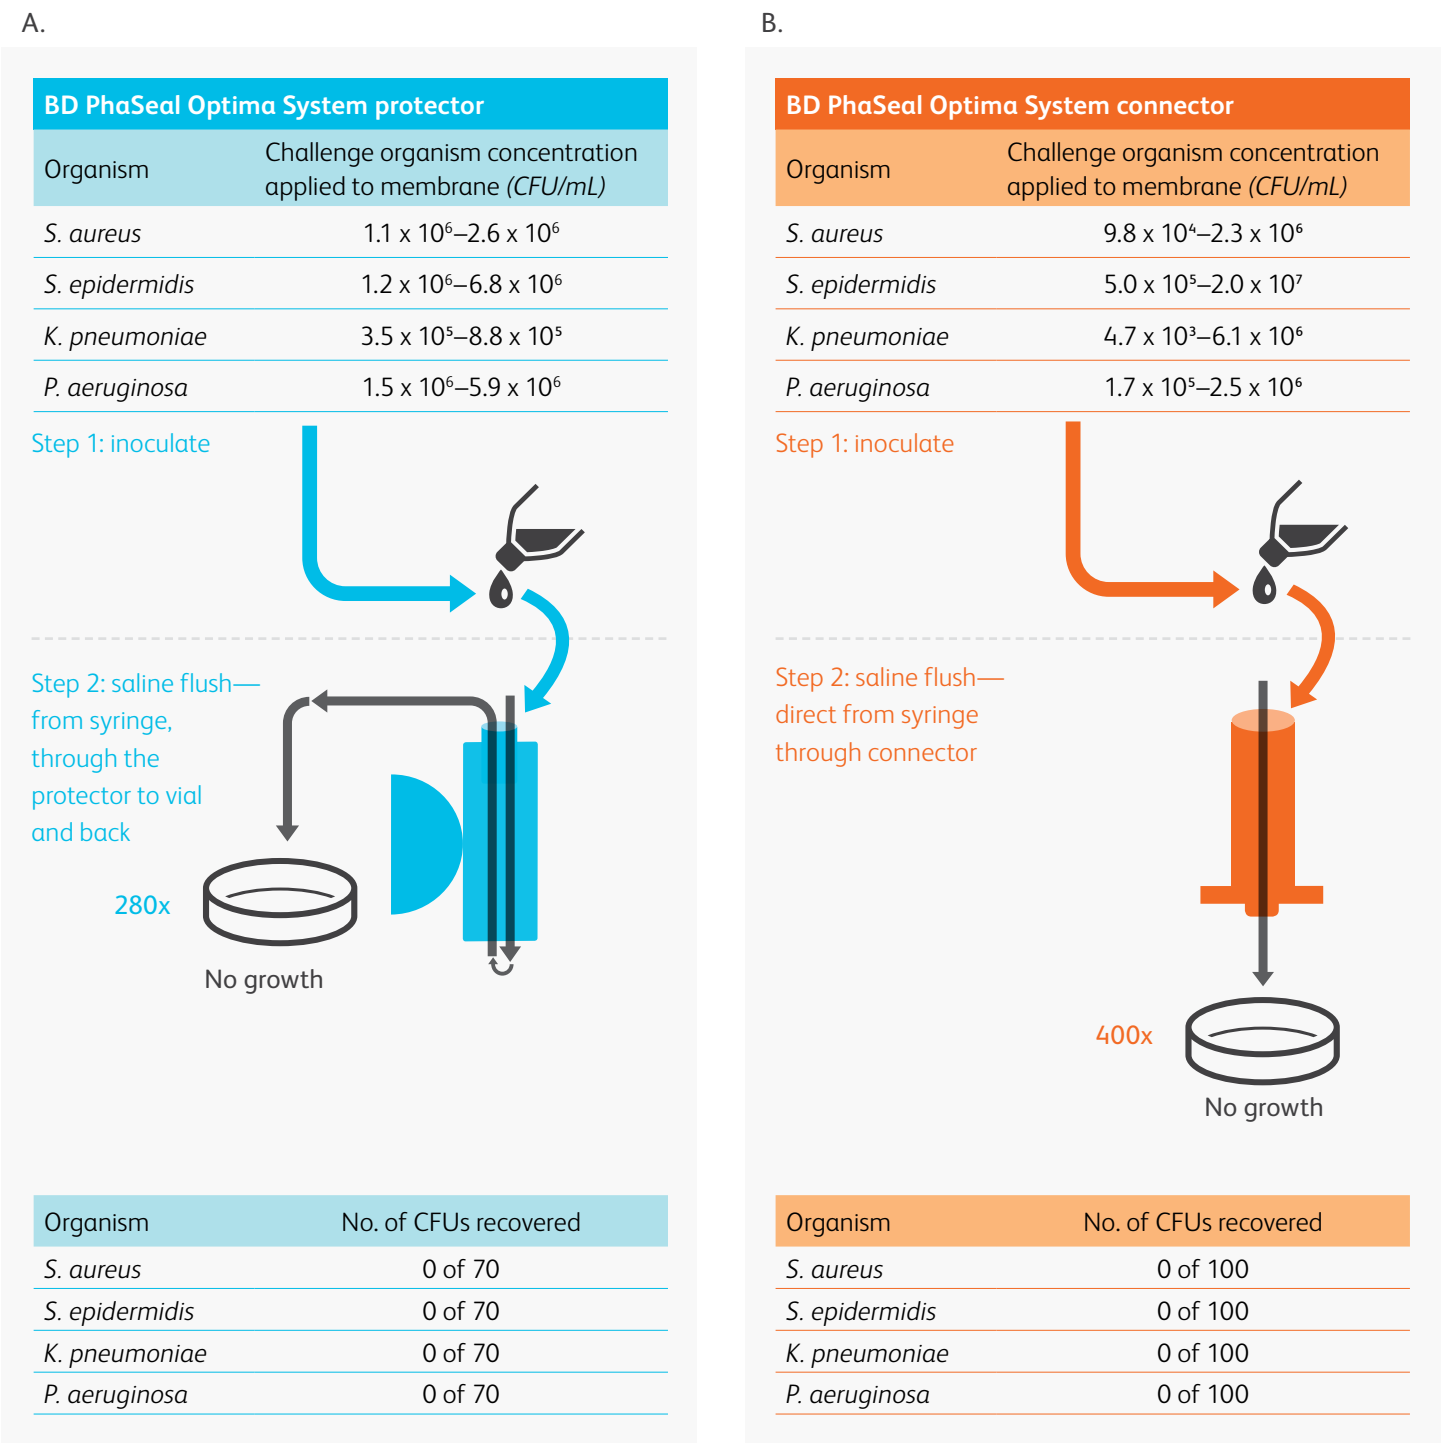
A.

BD PhaSeal Optima System protector

| Organism | Challenge organism concentration applied to membrane (CFU/mL) |
|---|---|
| S. aureus | $1.1 \times 10^6$–$2.6 \times 10^6$ |
| S. epidermidis | $1.2 \times 10^6$–$6.8 \times 10^6$ |
| K. pneumoniae | $3.5 \times 10^5$–$8.8 \times 10^5$ |
| P. aeruginosa | $1.5 \times 10^6$–$5.9 \times 10^6$ |

Step 1: inoculate

Step 2: saline flush—from syringe, through the protector to vial and back

280x

No growth

| Organism | No. of CFUs recovered |
|---|---|
| S. aureus | 0 of 70 |
| S. epidermidis | 0 of 70 |
| K. pneumoniae | 0 of 70 |
| P. aeruginosa | 0 of 70 |

B.

BD PhaSeal Optima System connector

| Organism | Challenge organism concentration applied to membrane (CFU/mL) |
|---|---|
| S. aureus | $9.8 \times 10^4$–$2.3 \times 10^6$ |
| S. epidermidis | $5.0 \times 10^5$–$2.0 \times 10^7$ |
| K. pneumoniae | $4.7 \times 10^3$–$6.1 \times 10^6$ |
| P. aeruginosa | $1.7 \times 10^5$–$2.5 \times 10^6$ |

Step 1: inoculate

Step 2: saline flush—direct from syringe through connector

400x

No growth

| Organism | No. of CFUs recovered |
|---|---|
| S. aureus | 0 of 100 |
| S. epidermidis | 0 of 100 |
| K. pneumoniae | 0 of 100 |
| P. aeruginosa | 0 of 100 |